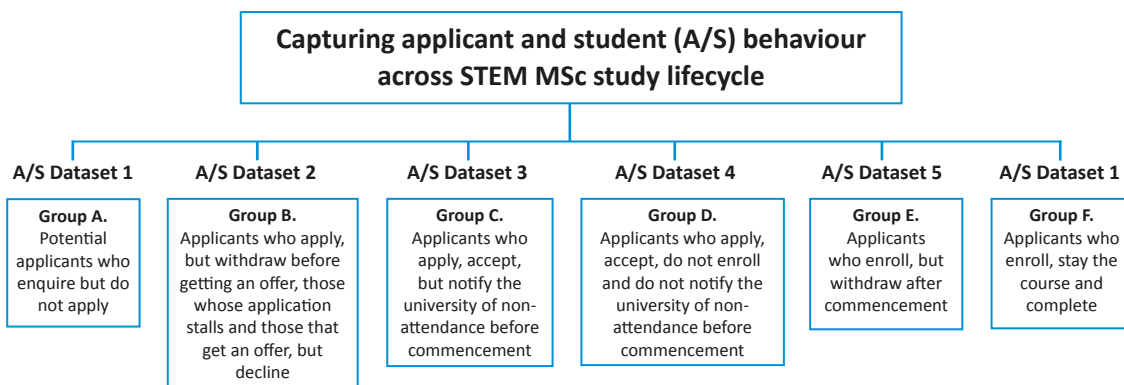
Capturing applicant and student (A/S) behaviour across STEM MSc study lifecycle

A/S Dataset 1

Group A.
Potential applicants who enquire but do not apply

A/S Dataset 2

Group B.
Applicants who apply, but withdraw before getting an offer, those whose application stalls and those that get an offer, but decline

A/S Dataset 3

Group C.
Applicants who apply, accept, but notify the university of non-attendance before commencement

A/S Dataset 4

Group D.
Applicants who apply, accept, do not enroll and do not notify the university of non-attendance before commencement

A/S Dataset 5

Group E.
Applicants who enroll, but withdraw after commencement

A/S Dataset 1

Group F.
Applicants who enroll, stay the course and complete